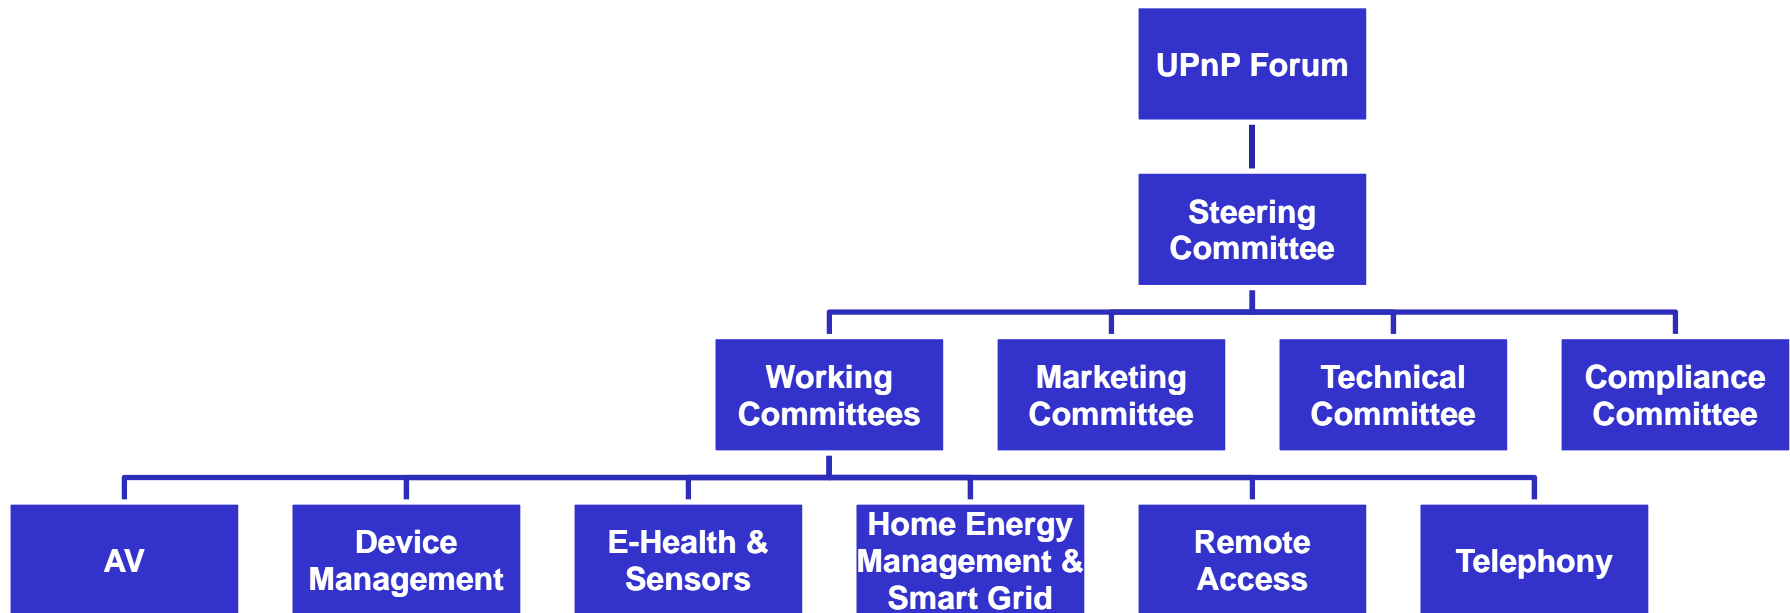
UPnP Forum

Steering Committee

Working Committees

Marketing Committee

Technical Committee

Compliance Committee

AV

Device Management

E-Health & Sensors

Home Energy Management & Smart Grid

Remote Access

Telephony